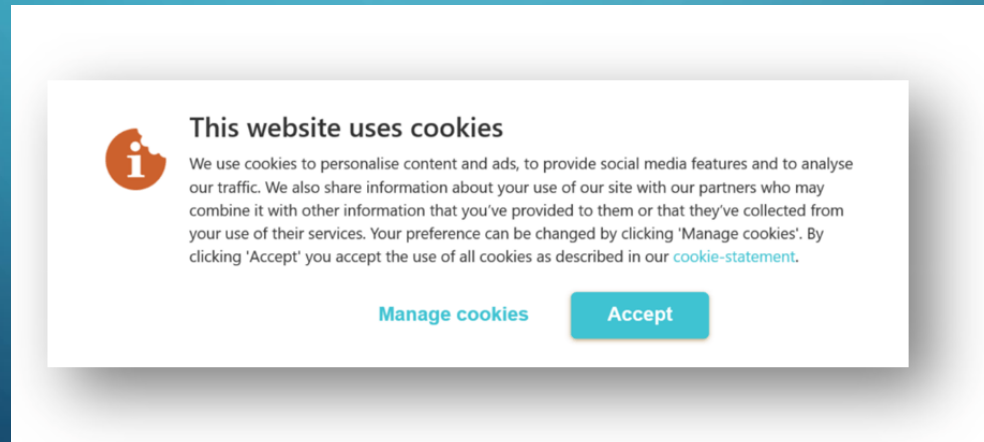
i

This website uses cookies

We use cookies to personalise content and ads, to provide social media features and to analyse our traffic. We also share information about your use of our site with our partners who may combine it with other information that you've provided to them or that they've collected from your use of their services. Your preference can be changed by clicking 'Manage cookies'. By clicking 'Accept' you accept the use of all cookies as described in our cookie-statement.

Manage cookies

Accept